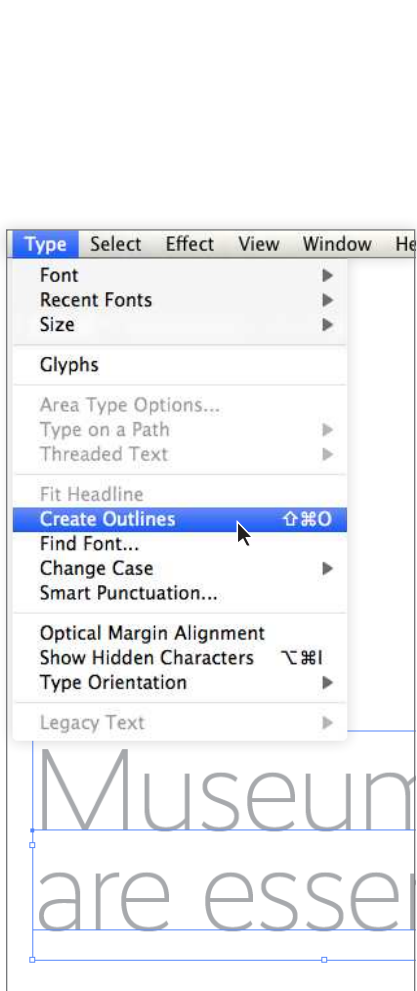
Type Select Effect View Window He

Font
Recent Fonts
Size

Glyphs

Area Type Options...
Type on a Path
Threaded Text

Fit Headline
Create Outlines ⇧⌘O
Find Font...
Change Case
Smart Punctuation...

Optical Margin Alignment
Show Hidden Characters ⌥⌘I
Type Orientation

Legacy Text

Museum
are esse